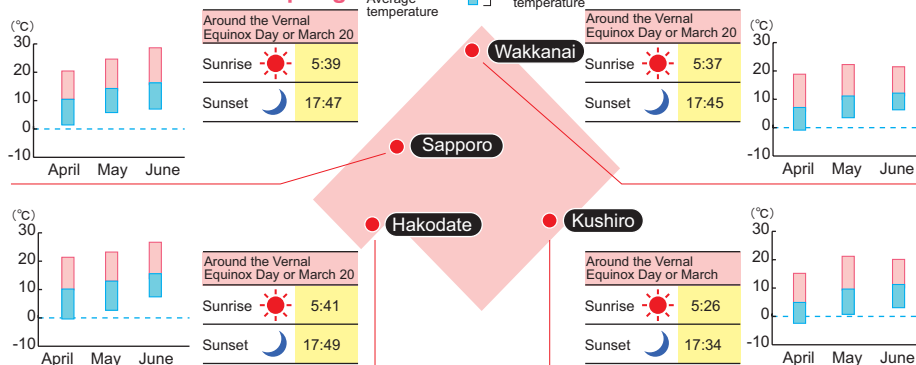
Average temperature

temperature

(℃)
30
20
10
0
-10
April May June

| Around the Vernal Equinox Day or March 20 | |
|---|---|
| Sunrise | 5:39 |
| Sunset | 17:47 |

Wakkanai

| Around the Vernal Equinox Day or March 20 | |
|---|---|
| Sunrise | 5:37 |
| Sunset | 17:45 |

(℃)
30
20
10
0
-10
April May June

Sapporo

(℃)
30
20
10
0
-10
April May June

Hakodate

Kushiro

| Around the Vernal Equinox Day or March 20 | |
|---|---|
| Sunrise | 5:41 |
| Sunset | 17:49 |

| Around the Vernal Equinox Day or March | |
|---|---|
| Sunrise | 5:26 |
| Sunset | 17:34 |

(℃)
30
20
10
0
-10
April May June